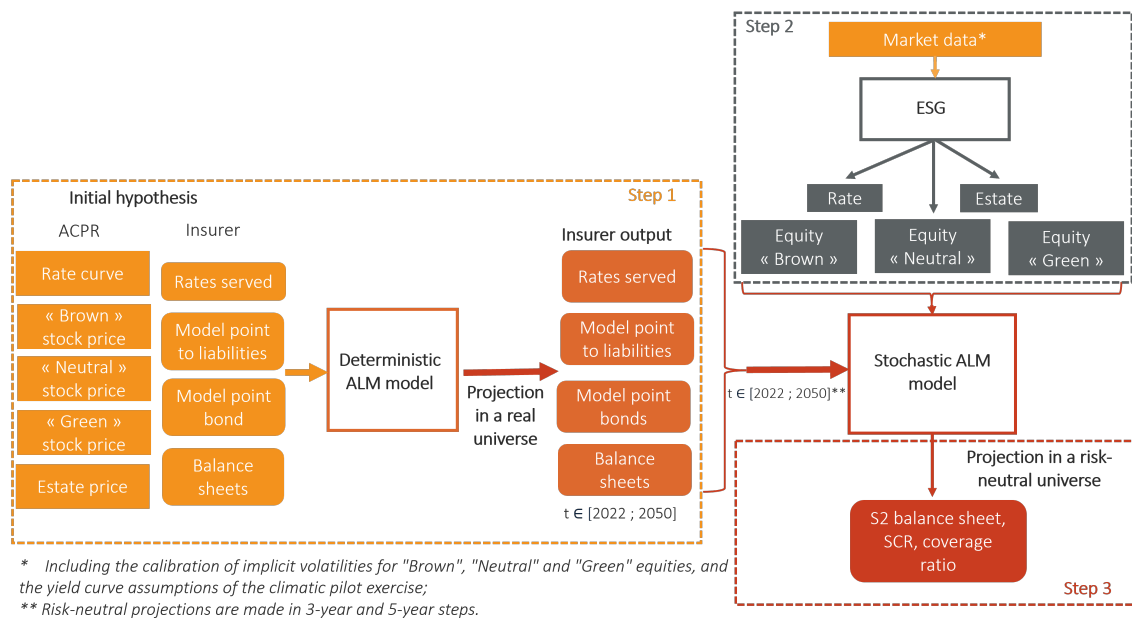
Step 2

Market data*

ESG

Rate

Estate

Equity « Brown »

Equity « Neutral »

Equity « Green »

Initial hypothesis

Step 1

ACPR

Insurer

Rate curve

« Brown » stock price

« Neutral » stock price

« Green » stock price

Estate price

Rates served

Model point to liabilities

Model point bond

Balance sheets

Deterministic ALM model

Projection in a real universe

Insurer output

Rates served

Model point to liabilities

Model point bonds

Balance sheets

t ∈ [2022 ; 2050]

t ∈ [2022 ; 2050]**

Stochastic ALM model

Projection in a risk-neutral universe

S2 balance sheet, SCR, coverage ratio

Step 3

* Including the calibration of implicit volatilities for "Brown", "Neutral" and "Green" equities, and the yield curve assumptions of the climatic pilot exercise;

** Risk-neutral projections are made in 3-year and 5-year steps.